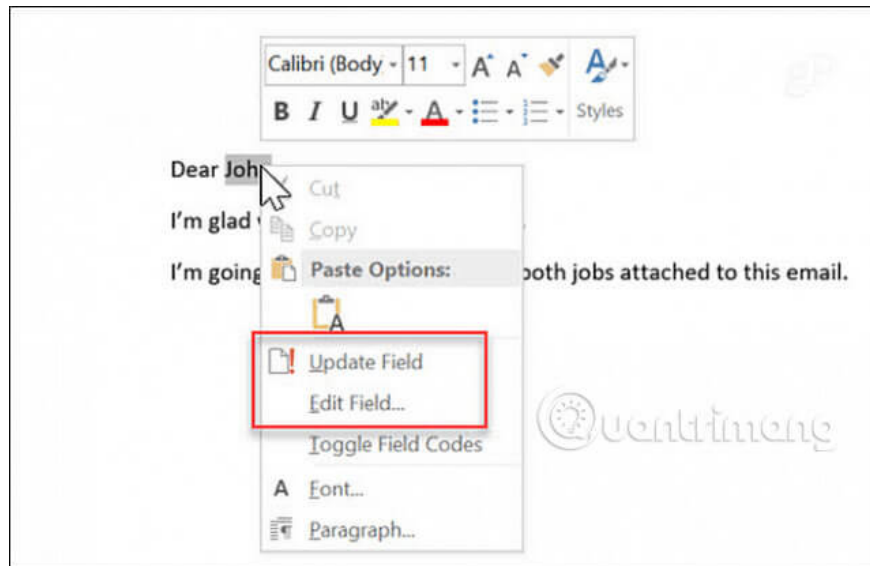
Calibri (Body | 11 | A A
B I U ab A Styles

Dear Joh

I'm glad

I'm going oth jobs attached to this email.

Cut
Copy
Paste Options:
Update Field
Edit Field...
Toggle Field Codes
Font...
Paragraph...

Quantrimang